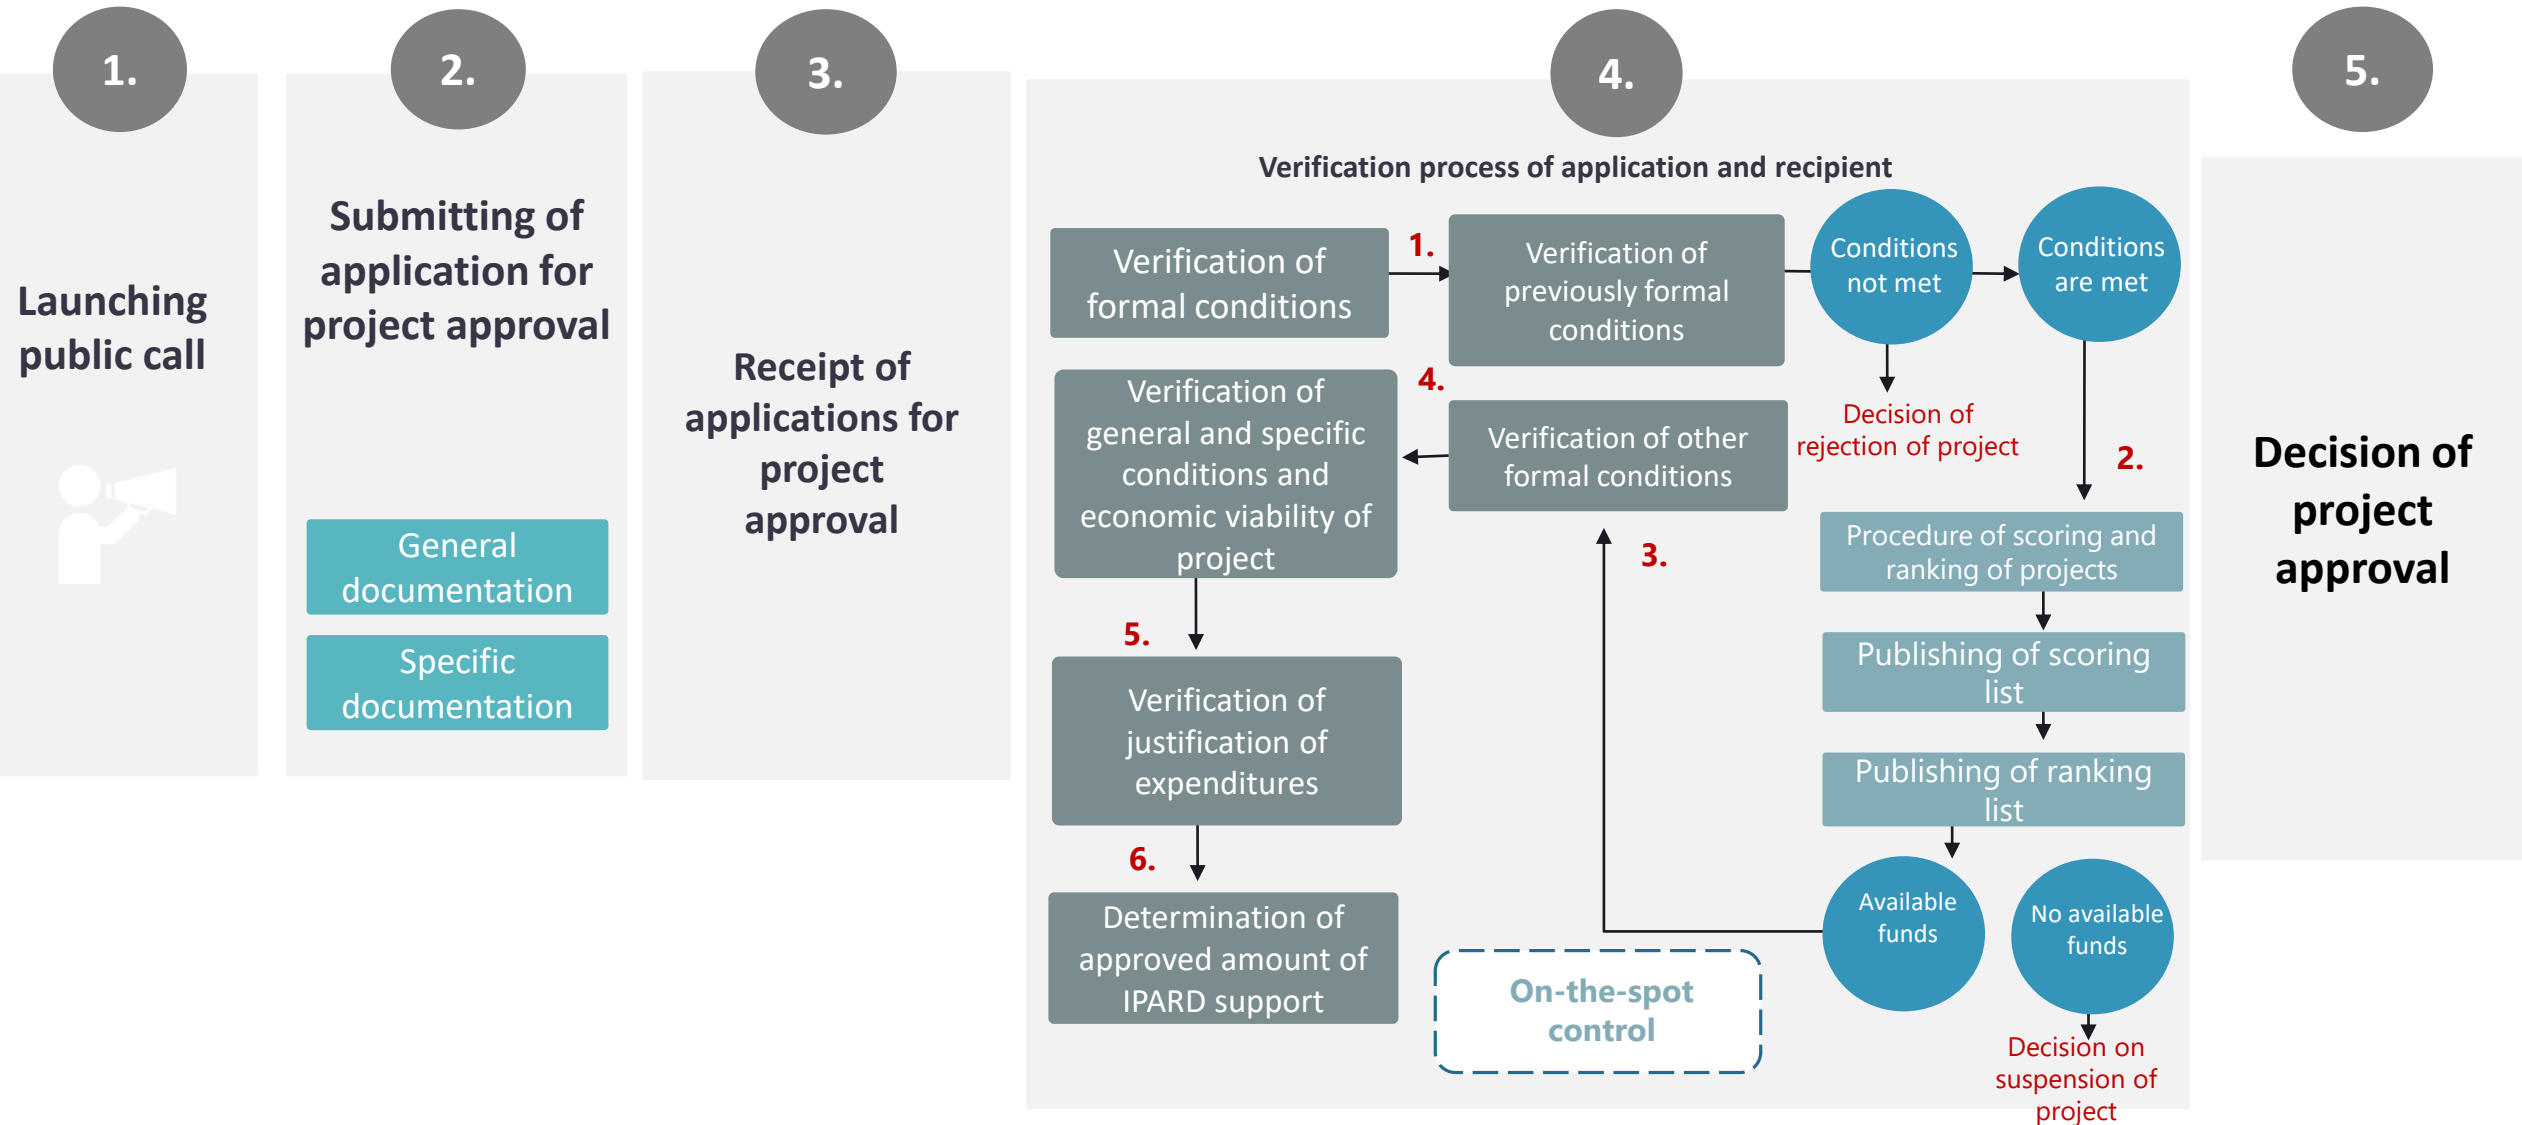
1.

Launching public call

2.

Submitting of application for project approval

General documentation

Specific documentation

3.

Receipt of applications for project approval

4.

Verification process of application and recipient

Verification of formal conditions

1.

Verification of previously formal conditions

Conditions not met

Conditions are met

Decision of rejection of project

4.

Verification of general and specific conditions and economic viability of project

Verification of other formal conditions

2.

3.

Procedure of scoring and ranking of projects

Publishing of scoring list

Publishing of ranking list

5.

Verification of justification of expenditures

6.

Determination of approved amount of IPARD support

On-the-spot control

Available funds

No available funds

Decision on suspension of project

5.

Decision of project approval